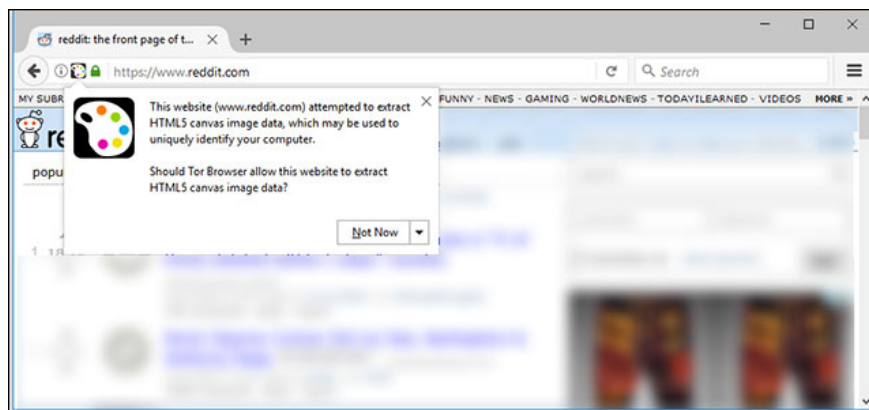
reddit: the front page of t... ×

https://www.reddit.com

Search

MY SUBR

FUNNY - NEWS - GAMING - WORLDNEWS - TODAYILEARNED - VIDEOS MORE »

re

popu

1 18

This website (www.reddit.com) attempted to extract HTML5 canvas image data, which may be used to uniquely identify your computer.

Should Tor Browser allow this website to extract HTML5 canvas image data?

Not Now